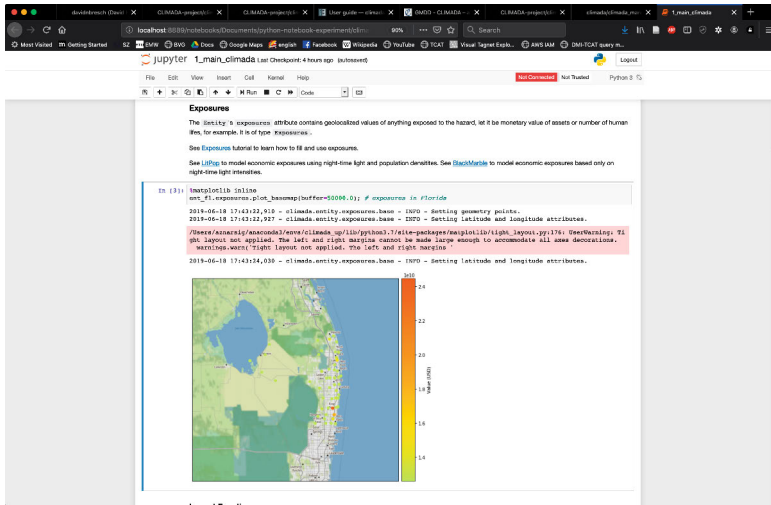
davidnbresch (David · CLIMADA-project/cli · CLIMADA-project/cli · User guide — clima · GADO — CLIMADA · CLIMADA-project/cli · climada/climada_ma · 1_main_climada

localhost:8889/notebooks/Documents/python-notebook-experiment/clim · 90% · Search

Most Visited · Getting Started · SZ · EMW · BVG · Docs · Google Maps · english · Facebook · Wikipedia · YouTube · TCAT · Visual Tagnet Explo... · AWS IAM · DMI-TCAT query m...

jupyter 1_main_climada Last Checkpoint: 4 hours ago (autosaved)

Logout

File Edit View Insert Cell Kernel Help · Not Connected · Not Trusted · Python 3

Run · Code

Exposures

The Entity's exposures attribute contains geolocalized values of anything exposed to the hazard, let it be monetary value of assets or number of human lifes, for example. It is of type Exposures.

See Exposures tutorial to learn how to fill and use exposures.

See LitPop to model economic exposures using night-time light and population densitites. See BlackMarble to model economic exposures based only on night-time light intensities.

In [3]: %matplotlib inline
ent_fl.exposures.plot_basemap(buffer=50000.0); # exposures in Florida

2019-06-18 17:43:22,910 - climada.entity.exposures.base - INFO - Setting geometry points.
2019-06-18 17:43:22,927 - climada.entity.exposures.base - INFO - Setting latitude and longitude attributes.

/Users/aznarsig/anaconda3/envs/climada_up/lib/python3.7/site-packages/matplotlib/tight_layout.py:176: UserWarning: Ti ght layout not applied. The left and right margins cannot be made large enough to accommodate all axes decorations.
  warnings.warn('Tight layout not applied. The left and right margins '

2019-06-18 17:43:24,030 - climada.entity.exposures.base - INFO - Setting latitude and longitude attributes.

1e10
2.4
2.2
2.0
Value (USD)
1.8
1.6
1.4